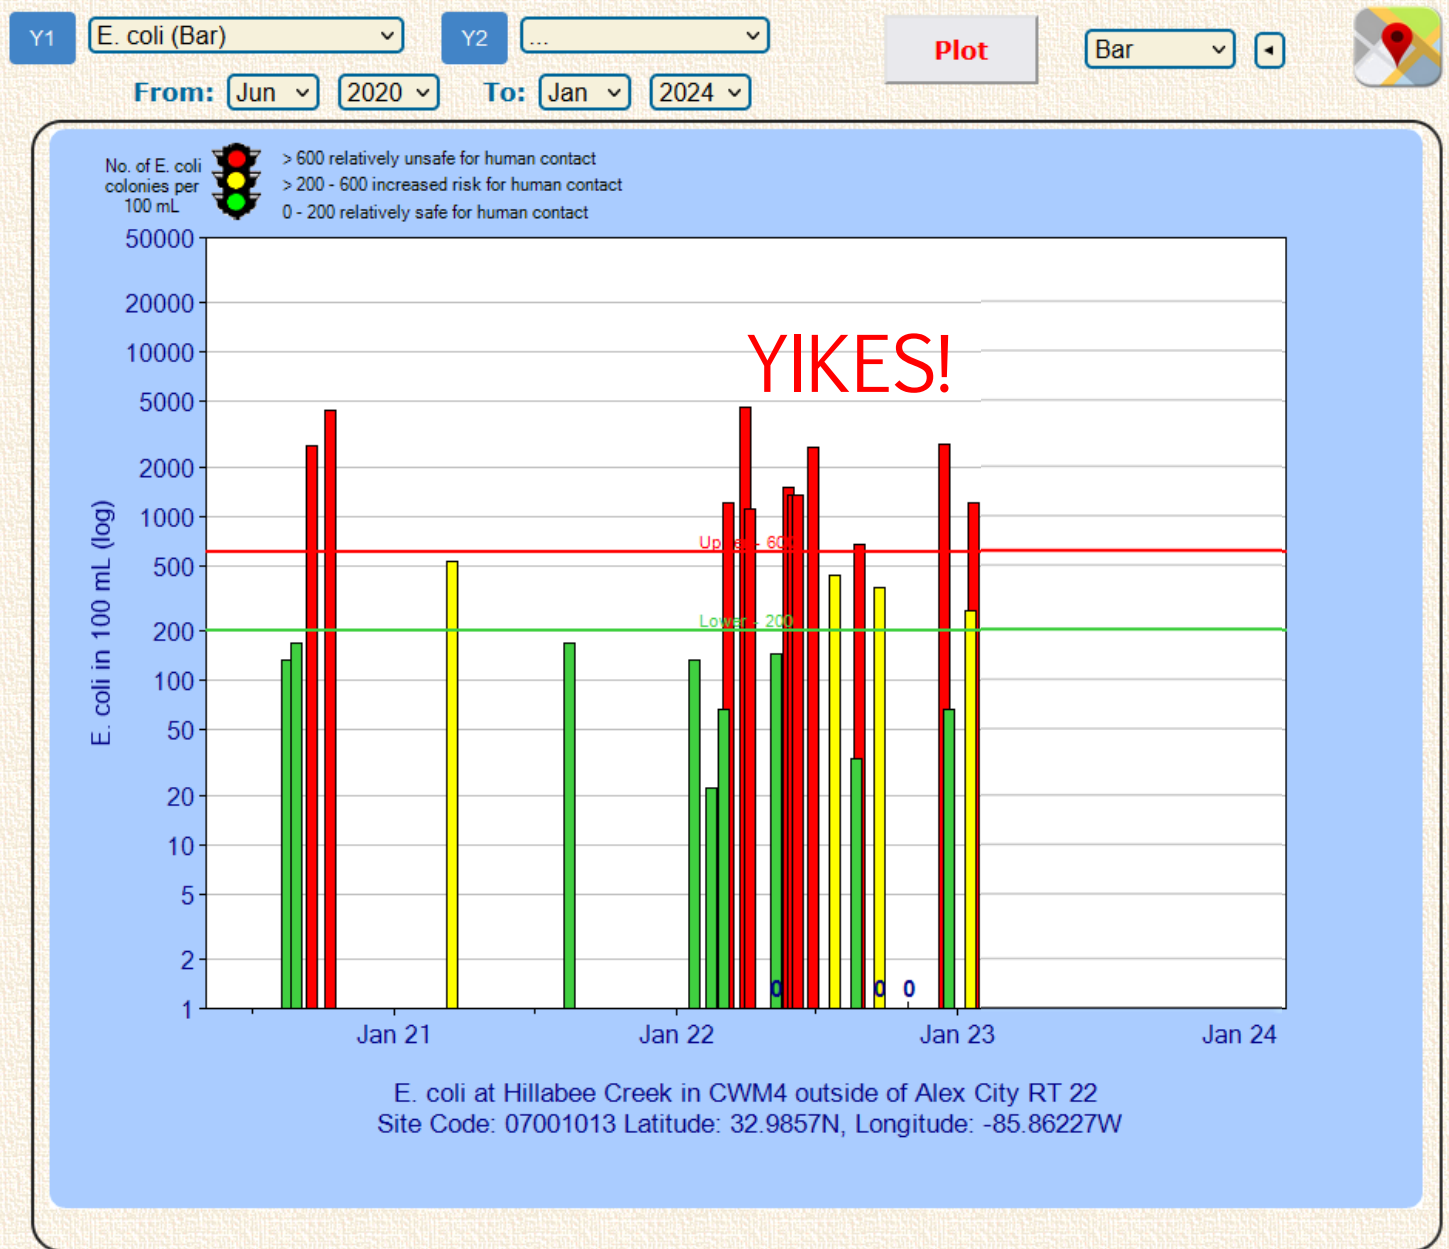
Y1 E. coli (Bar) Y2 ... Plot Bar

From: Jun 2020 To: Jan 2024

No. of E. coli colonies per 100 mL

> 600 relatively unsafe for human contact
> 200 - 600 increased risk for human contact
0 - 200 relatively safe for human contact

YIKES!

50000
20000
10000
5000
2000
1000
500
200
100
50
20
10
5
2
1

E. coli in 100 mL (log)

Upper - 600
Lower - 200

0 0 0

Jan 21 Jan 22 Jan 23 Jan 24

E. coli at Hillabee Creek in CWM4 outside of Alex City RT 22
Site Code: 07001013 Latitude: 32.9857N, Longitude: -85.86227W